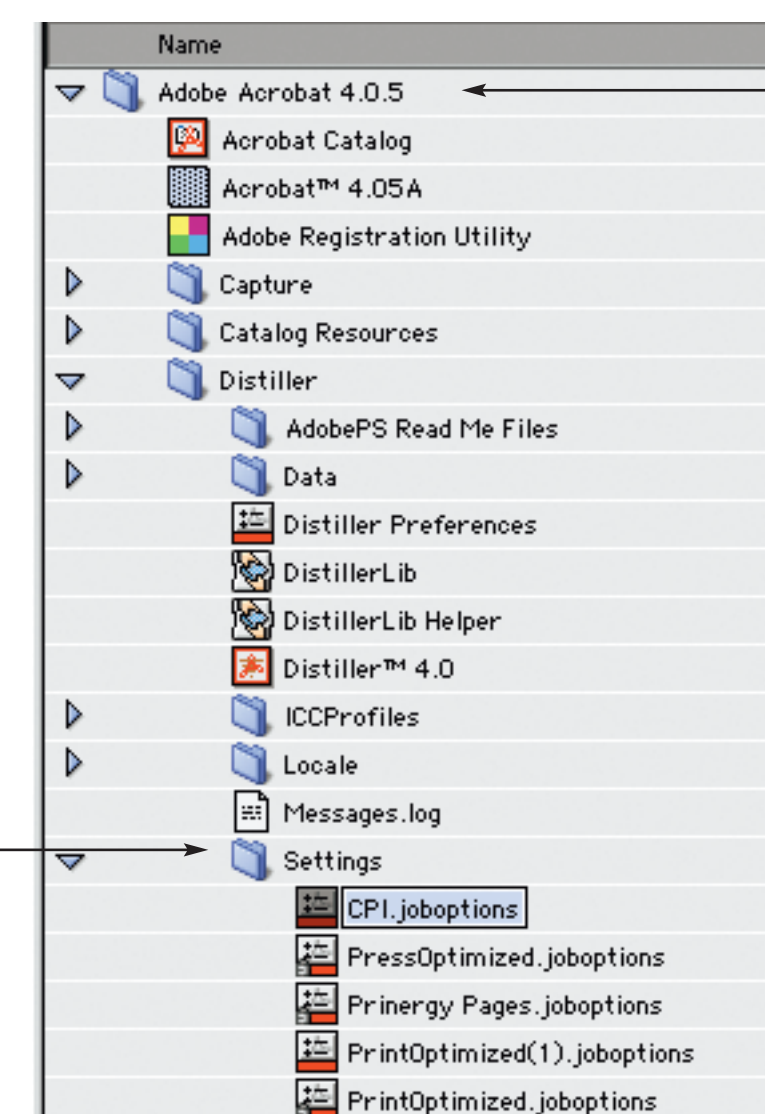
Name
Adobe Acrobat 4.0.5
Acrobat Catalog
Acrobat™ 4.05A
Adobe Registration Utility
Capture
Catalog Resources
Distiller
AdobePS Read Me Files
Data
Distiller Preferences
DistillerLib
DistillerLib Helper
Distiller™ 4.0
ICCProfiles
Locale
Messages.log
Settings
CPI.joboptions
PressOptimized.joboptions
Prinergy Pages.joboptions
PrintOptimized(1).joboptions
PrintOptimized.joboptions